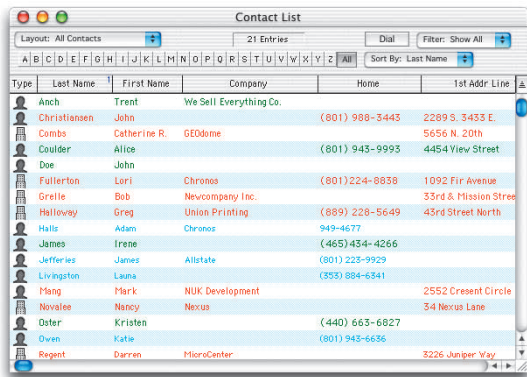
Contact List

Layout: All Contacts | 21 Entries | Dial | Filter: Show All

A B C D E F G H I J K L M N O P Q R S T U V W X Y Z All | Sort By: Last Name

| Type | Last Name | First Name | Company | Home | 1st Addr Line |
|---|---|---|---|---|---|
| | Anch | Trent | We Sell Everything Co. | | |
| | Christiansen | John | | (801) 988-3443 | 2289 S. 3433 E. |
| | Combs | Catherine R. | GEOdome | | 5656 N. 20th |
| | Coulder | Alice | | (801) 943-9993 | 4454 View Street |
| | Doe | John | | | |
| | Fullerton | Lori | Chronos | (801)224-8838 | 1092 Fir Avenue |
| | Grelle | Bob | Newcompany Inc. | | 33rd & Mission Stree |
| | Halloway | Greg | Union Printing | (889) 228-5649 | 43rd Street North |
| | Halls | Adam | Chronos | 949-4677 | |
| | James | Irene | | (465) 434-4266 | |
| | Jefferies | James | Allstate | (801) 223-9929 | |
| | Livingston | Launa | | (353) 884-6341 | |
| | Mang | Mark | NUK Development | | 2552 Cresent Circle |
| | Novalee | Nancy | Nexus | | 34 Nexus Lane |
| | Oster | Kristen | | (440) 663-6827 | |
| | Owen | Katie | | (801) 943-6636 | |
| | Regent | Darren | MicroCenter | | 3226 Juniper Way |